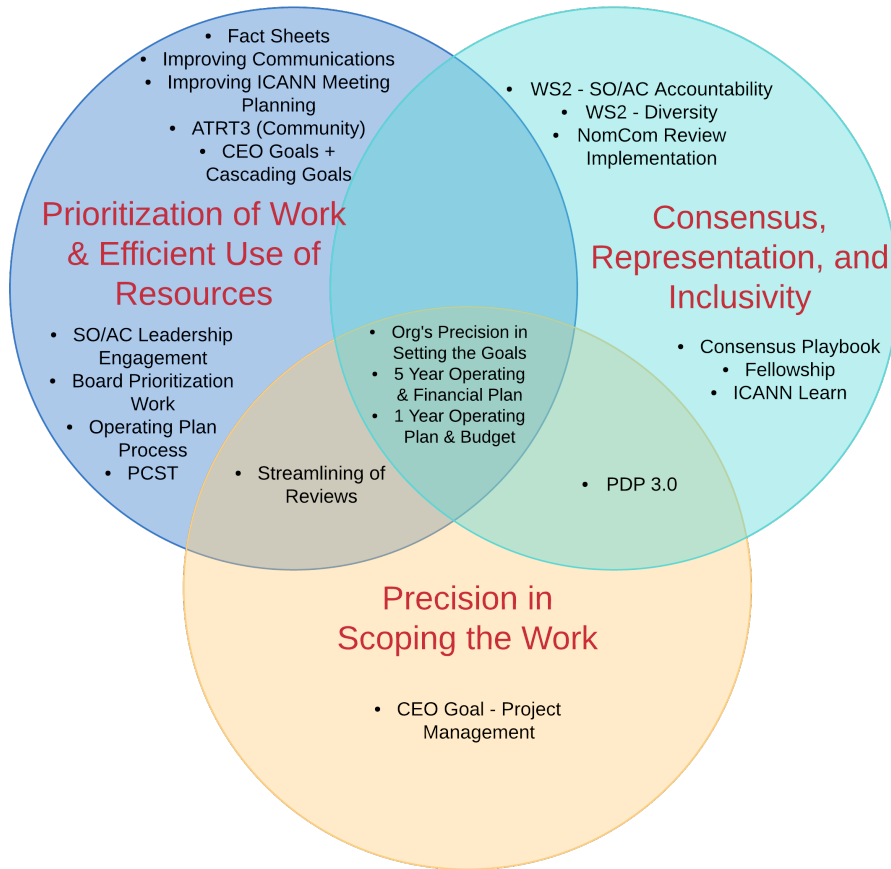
- Fact Sheets
- Improving Communications
- Improving ICANN Meeting Planning
- ATRT3 (Community)
- CEO Goals + Cascading Goals

Prioritization of Work & Efficient Use of Resources

- SO/AC Leadership Engagement
- Board Prioritization Work
- Operating Plan Process
- PCST

- WS2 - SO/AC Accountability
- WS2 - Diversity
- NomCom Review Implementation

Consensus, Representation, and Inclusivity

- Consensus Playbook
- Fellowship
- ICANN Learn

- Org's Precision in Setting the Goals
- 5 Year Operating & Financial Plan
- 1 Year Operating Plan & Budget

- Streamlining of Reviews

- PDP 3.0

Precision in Scoping the Work

- CEO Goal - Project Management